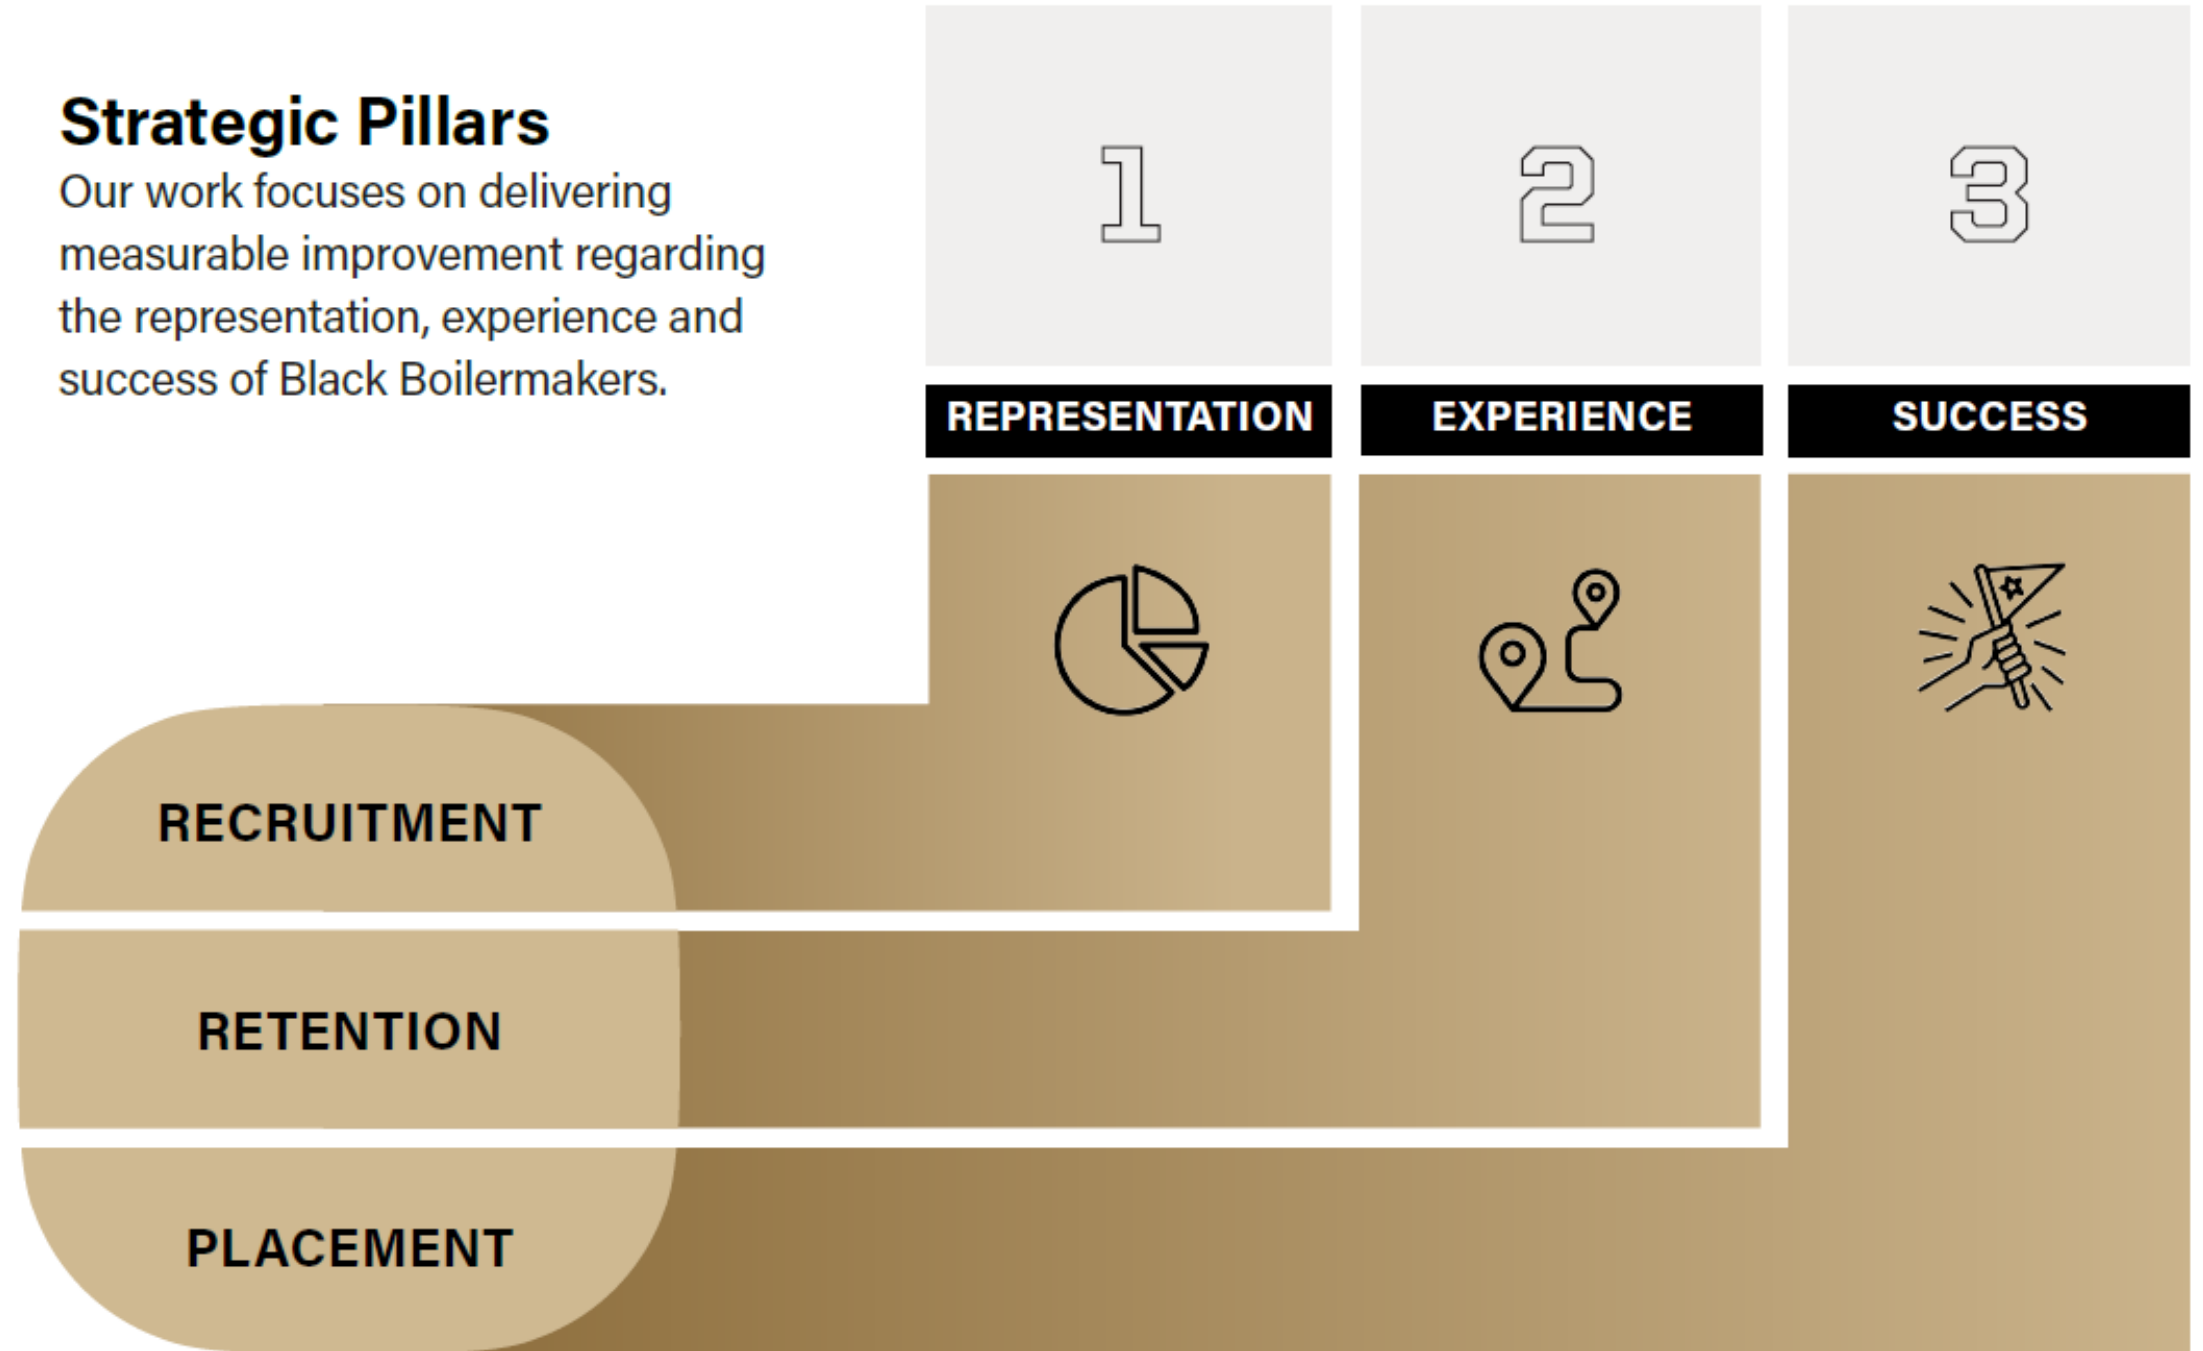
Strategic Pillars

Our work focuses on delivering measurable improvement regarding the representation, experience and success of Black Boilermakers.

1

REPRESENTATION

2

EXPERIENCE

3

SUCCESS

RECRUITMENT

RETENTION

PLACEMENT